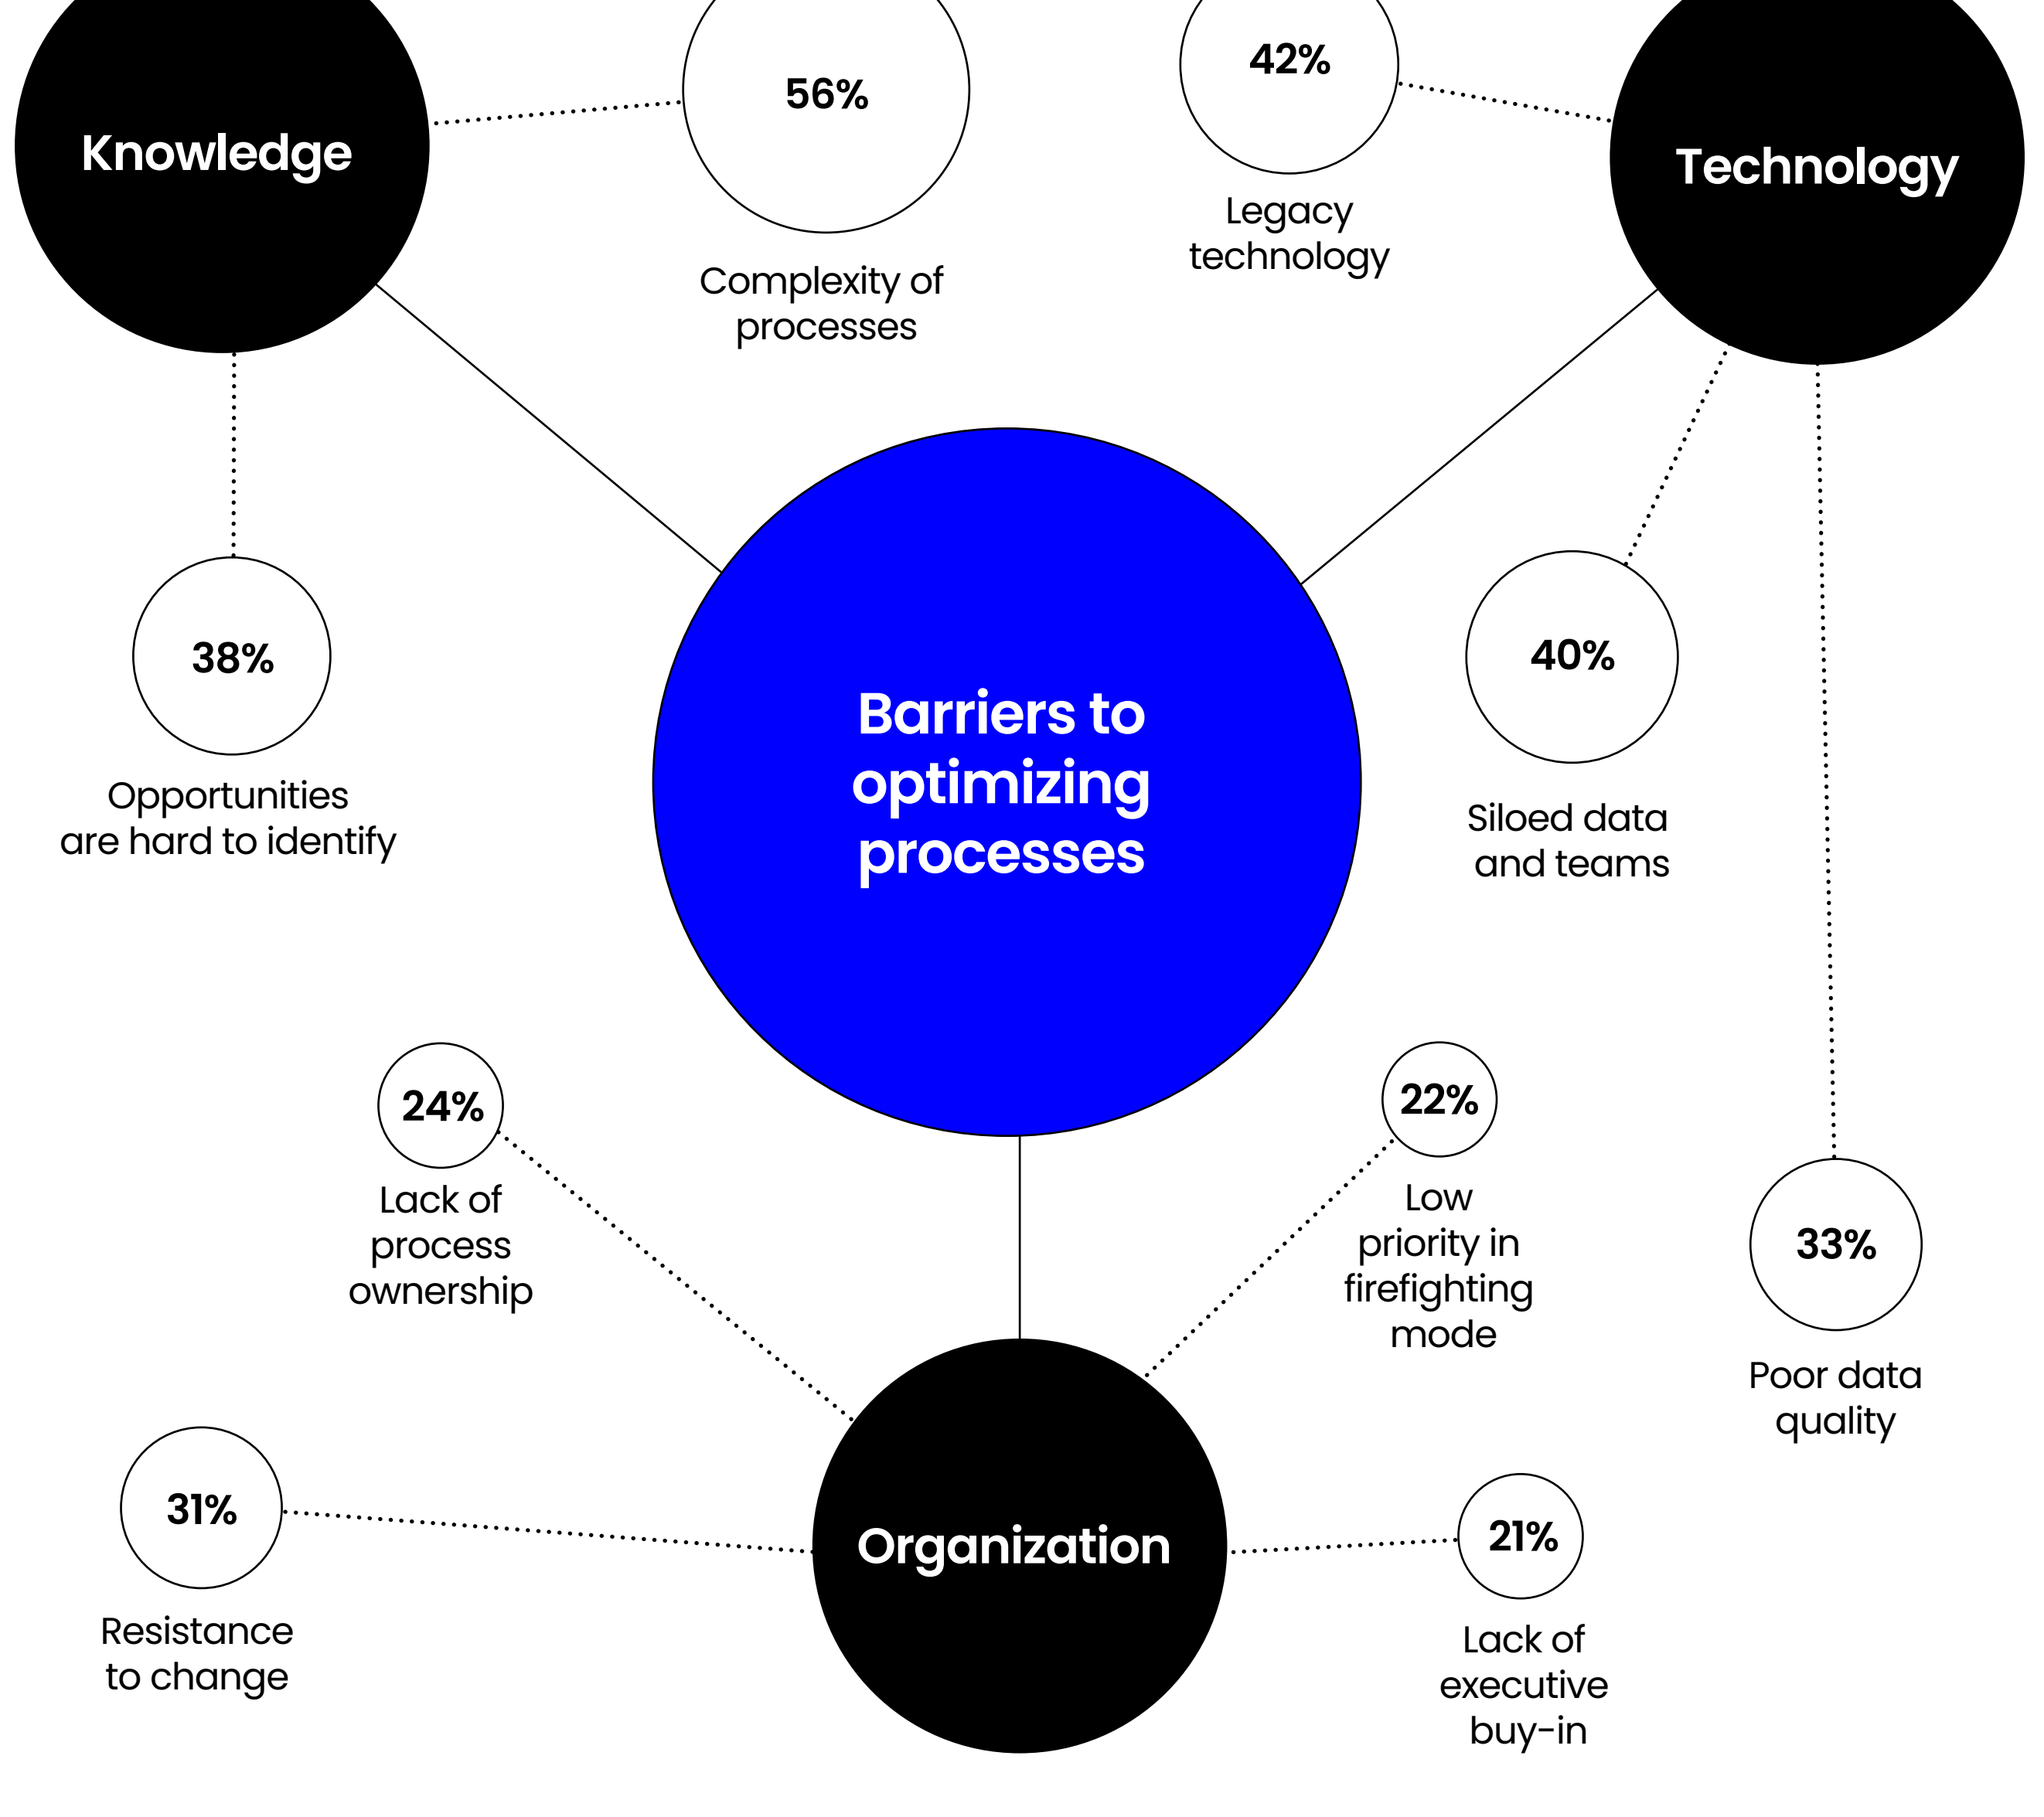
Knowledge

56%

Complexity of processes

42%

Legacy technology

Technology

38%

Opportunities are hard to identify

Barriers to optimizing processes

40%

Siloed data and teams

24%

Lack of process ownership

22%

Low priority in firefighting mode

33%

Poor data quality

31%

Resistance to change

Organization

21%

Lack of executive buy-in